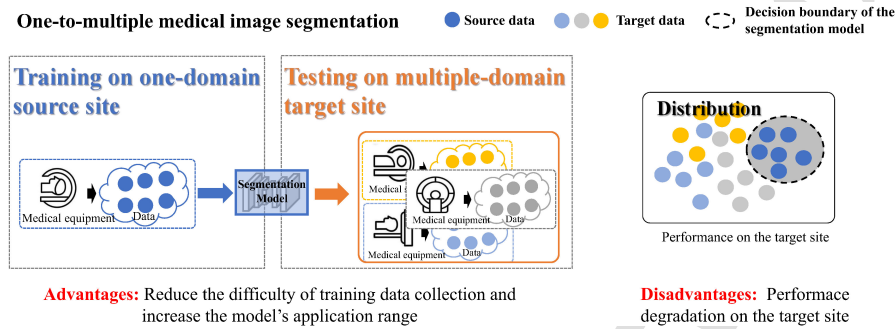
One-to-multiple medical image segmentation

Source data

Target data

Decision boundary of the segmentation model

Training on one-domain source site

Medical equipment

Data

Segmentation Model

Testing on multiple-domain target site

Medical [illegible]

Medical equipment

Data

Medical equipment

Data

Distribution

Performance on the target site

Advantages: Reduce the difficulty of training data collection and increase the model's application range

Disadvantages: Performace degradation on the target site